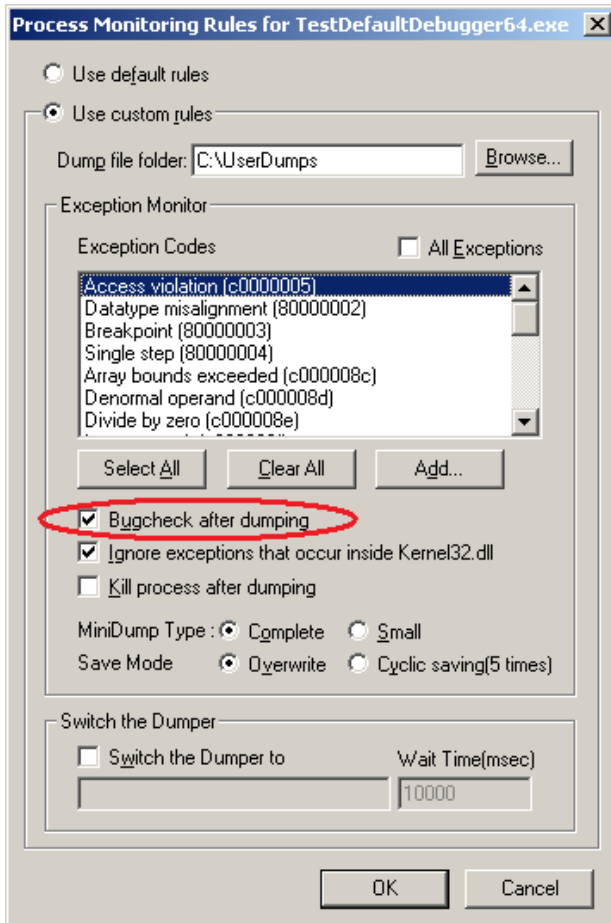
Process Monitoring Rules for TestDefaultDebugger64.exe

Use default rules

Use custom rules

Dump file folder: C:\UserDumps

Browse...

Exception Monitor

Exception Codes

All Exceptions

Access violation (c0000005)
Datatype misalignment (80000002)
Breakpoint (80000003)
Single step (80000004)
Array bounds exceeded (c000008c)
Denormal operand (c000008d)
Divide by zero (c000008e)
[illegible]

Select All

Clear All

Add...

Bugcheck after dumping

Ignore exceptions that occur inside Kernel32.dll

Kill process after dumping

MiniDump Type : Complete Small

Save Mode Overwrite Cyclic saving(5 times)

Switch the Dumper

Switch the Dumper to

Wait Time(msec)

10000

OK

Cancel